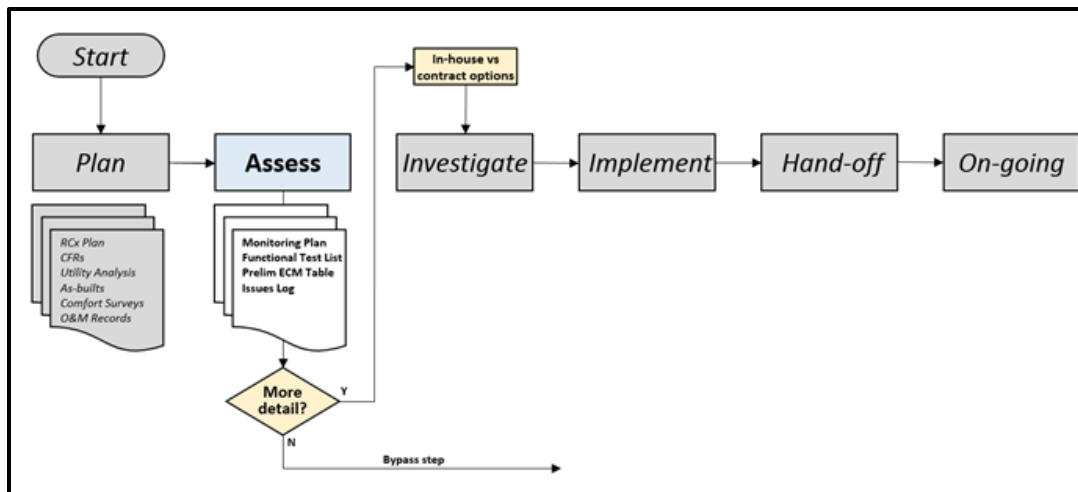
Start

Plan

RCx Plan
CFRs
Utility Analysis
As-builts
Comfort Surveys
O&M Records

Assess

Monitoring Plan
Functional Test List
Prelim ECM Table
Issues Log

More detail?

Y

N

Bypass step

In-house vs contract options

Investigate

Implement

Hand-off

On-going